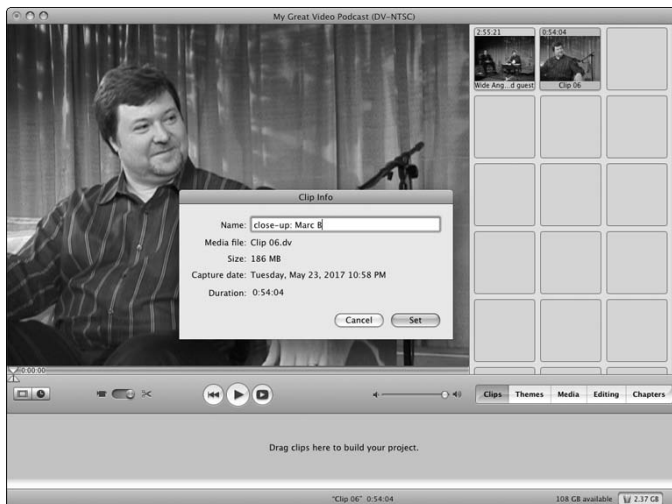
My Great Video Podcast (DV-NTSC)

2:55:21
Wide Ang...d guest
0:54:04
Clip 06

Clip Info

Name: close-up: Marc B
Media file: Clip 06.dv
Size: 186 MB
Capture date: Tuesday, May 23, 2017 10:58 PM
Duration: 0:54:04

Cancel
Set

0:00:00

Clips
Themes
Media
Editing
Chapters

Drag clips here to build your project.

"Clip 06" 0:54:04
108 GB available
2.37 GB